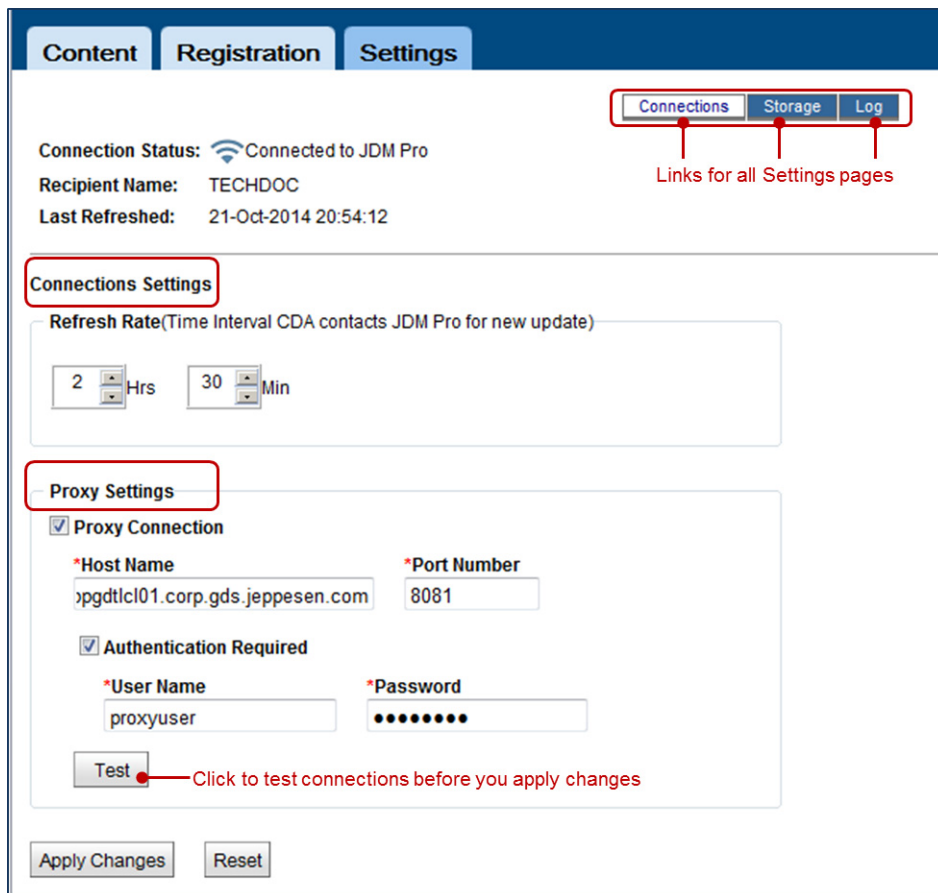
Content Registration Settings

Connections Storage Log

Connection Status: Connected to JDM Pro
Recipient Name: TECHDOC
Last Refreshed: 21-Oct-2014 20:54:12

Links for all Settings pages

Connections Settings

Refresh Rate(Time Interval CDA contacts JDM Pro for new update)

2 Hrs 30 Min

Proxy Settings

Proxy Connection

*Host Name
ɔpgdtlcl01.corp.gds.jeppesen.com

*Port Number
8081

Authentication Required

*User Name
proxyuser

*Password
••••••••

Test

Click to test connections before you apply changes

Apply Changes Reset